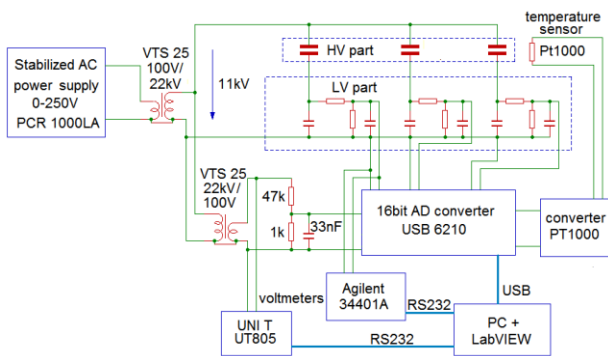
Stabilized AC power supply 0-250V PCR 1000LA

VTS 25 100V/ 22kV

11kV

HV part

LV part

temperature sensor

Pt1000

VTS 25 22kV/ 100V

47k

1k

33nF

16bit AD converter USB 6210

converter PT1000

Agilent 34401A

voltmeters

UNI T UT805

RS232

RS232

USB

PC + LabVIEW